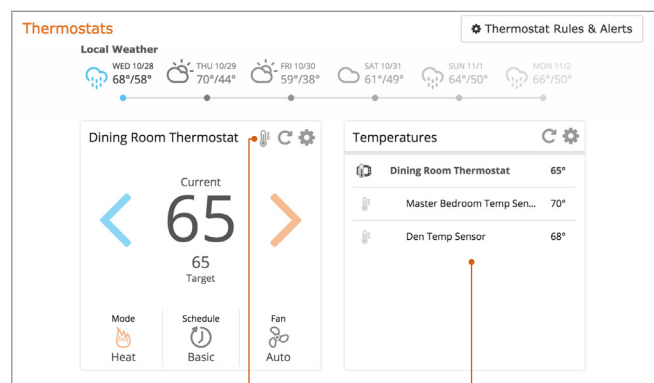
Thermostats

Thermostat Rules & Alerts

Local Weather

WED 10/28 68°/58°

THU 10/29 70°/44°

FRI 10/30 59°/38°

SAT 10/31 61°/49°

SUN 11/1 64°/50°

MON 11/2 66°/50°

Dining Room Thermostat

Current

65

65

Target

Mode

Heat

Schedule

Basic

Fan

Auto

Temperatures

| | | |
|---|---|---|
| | Dining Room Thermostat | 65° |
| | Master Bedroom Temp Sen... | 70° |
| | Den Temp Sensor | 68° |